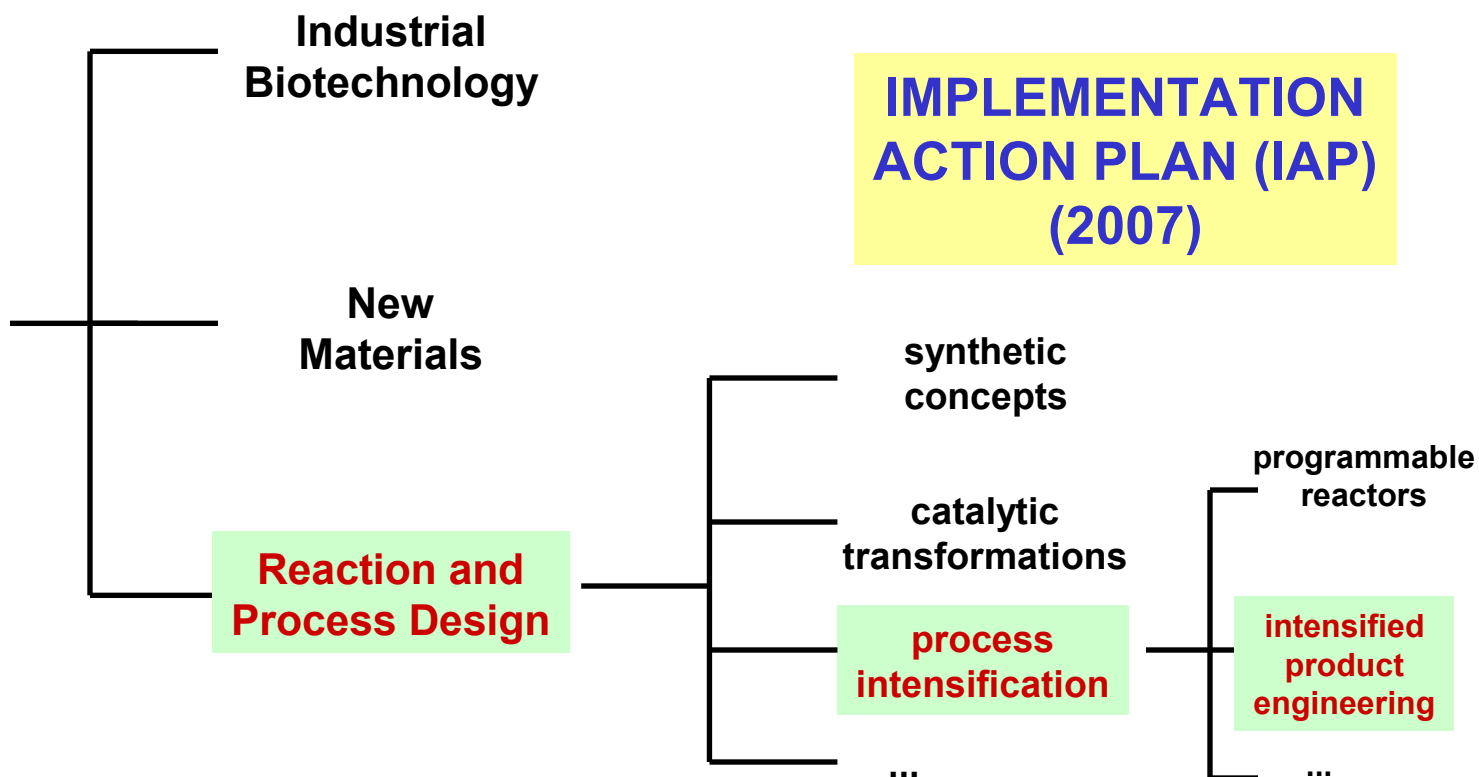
Industrial Biotechnology

IMPLEMENTATION ACTION PLAN (IAP) (2007)

New Materials

Reaction and Process Design

synthetic concepts

catalytic transformations

process intensification

...

programmable reactors

intensified product engineering

...